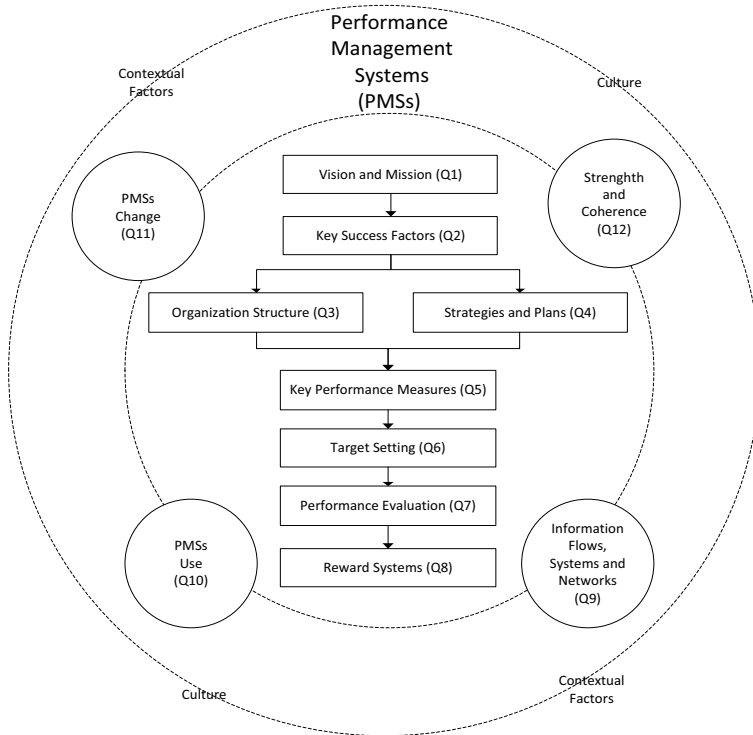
Performance Management Systems (PMSs)

Contextual Factors

Culture

PMSs Change (Q11)

Strenghth and Coherence (Q12)

Vision and Mission (Q1)

Key Success Factors (Q2)

Organization Structure (Q3)

Strategies and Plans (Q4)

Key Performance Measures (Q5)

Target Setting (Q6)

Performance Evaluation (Q7)

Reward Systems (Q8)

PMSs Use (Q10)

Information Flows, Systems and Networks (Q9)

Culture

Contextual Factors